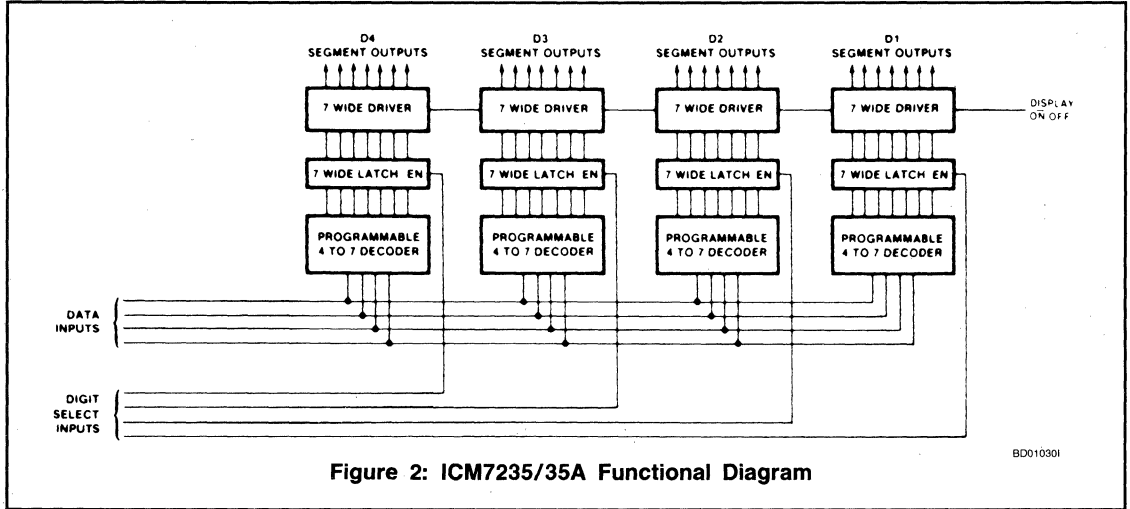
D4
SEGMENT OUTPUTS

D3
SEGMENT OUTPUTS

D2
SEGMENT OUTPUTS

D1
SEGMENT OUTPUTS

7 WIDE DRIVER

7 WIDE DRIVER

7 WIDE DRIVER

7 WIDE DRIVER

DISPLAY
$\overline{ON}$/OFF

7 WIDE LATCH EN

7 WIDE LATCH EN

7 WIDE LATCH EN

7 WIDE LATCH EN

PROGRAMMABLE
4 TO 7 DECODER

PROGRAMMABLE
4 TO 7 DECODER

PROGRAMMABLE
4 TO 7 DECODER

PROGRAMMABLE
4 TO 7 DECODER

DATA
INPUTS

DIGIT
SELECT
INPUTS

BD01030I

Figure 2: ICM7235/35A Functional Diagram